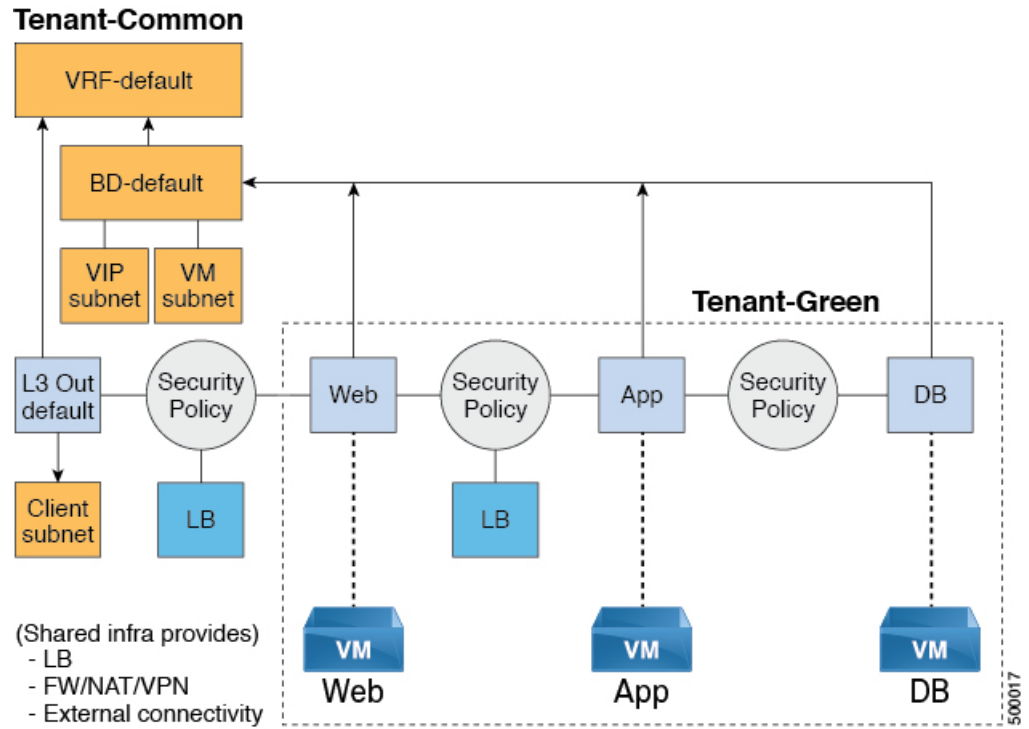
Tenant-Common

VRF-default

BD-default

VIP subnet

VM subnet

Tenant-Green

L3 Out default

Security Policy

Web

Security Policy

App

Security Policy

DB

Client subnet

LB

LB

(Shared infra provides)
- LB
- FW/NAT/VPN
- External connectivity

VM
Web

VM
App

VM
DB

500017